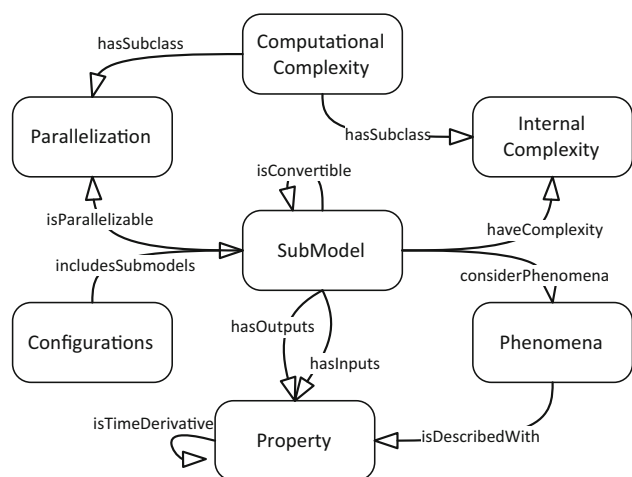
hasSubclass

Computational Complexity

Parallelization

hasSubclass

Internal Complexity

isConvertible

isParallelizable

SubModel

haveComplexity

includesSubmodels

considerPhenomena

Configurations

hasOutputs

hasInputs

Phenomena

isTimeDerivative

Property

isDescribedWith